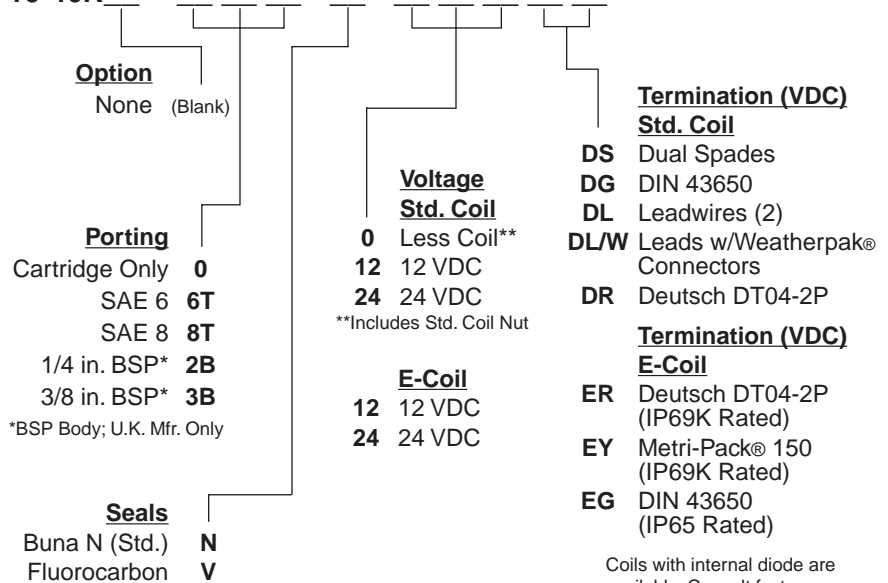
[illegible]

**Option**
None (Blank)

**Porting**
Cartridge Only **0**
SAE 6 **6T**
SAE 8 **8T**
1/4 in. BSP* **2B**
3/8 in. BSP* **3B**
*BSP Body; U.K. Mfr. Only

**Seals**
Buna N (Std.) **N**
Fluorocarbon **V**

**Voltage**
**Std. Coil**
**0** Less Coil**
**12** 12 VDC
**24** 24 VDC
**Includes Std. Coil Nut

**E-Coil**
**12** 12 VDC
**24** 24 VDC

**Termination (VDC)**
**Std. Coil**
**DS** Dual Spades
**DG** DIN 43650
**DL** Leadwires (2)
**DL/W** Leads w/Weatherpak® Connectors
**DR** Deutsch DT04-2P

**Termination (VDC)**
**E-Coil**
**ER** Deutsch DT04-2P (IP69K Rated)
**EY** Metri-Pack® 150 (IP69K Rated)
**EG** DIN 43650 (IP65 Rated)

Coils with internal diode are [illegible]